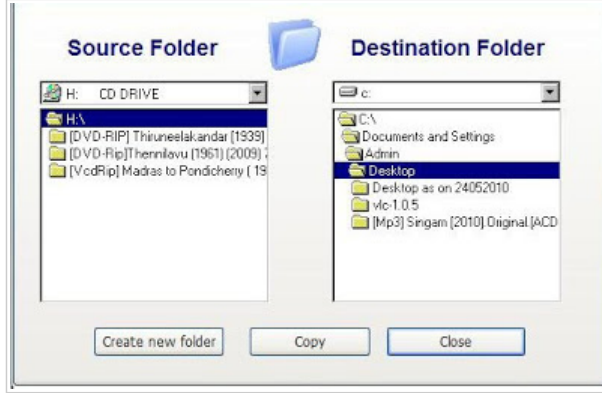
Source Folder

Destination Folder

H: CD DRIVE

H:\
[DVD-RIP] Thiruneelakandar [1939]
[DVD-Rip]Thennilavu (1961) (2009)
[VcdRip] Madras to Pondicherry ( 19

c:

C:\
Documents and Settings
Admin
Desktop
Desktop as on 24052010
vlc-1.0.5
[Mp3] Singam [2010].Original.[ACD

Create new folder

Copy

Close